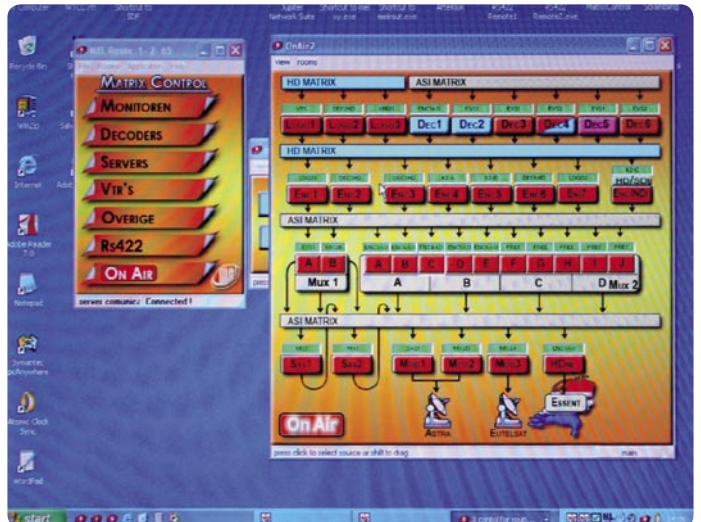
Recycle Bin

Internet

Adobe Reader 7.0

Notepad

Symantec pcAnywhere

Atomic Clock Sync

WordPad

NL Route 1-2-43

Matrix Control

Monitoren

Decoders

Servers

Vtr's

Overige

Rs422

On Air

server communic: Connected !

OnAir2

View Rooms

HD MATRIX

ASI MATRIX

Dec1

Dec2

Dec3

Dec4

Dec5

Dec6

HD MATRIX

HD/SDI

ASI MATRIX

A

B

A

B

C

D

E

F

G

H

I

J

Mux 1

A

B

C

D

Mux 2

ASI MATRIX

Essent

Astra

Eutelsat

On Air

press click to select source or shift to drag

main

start